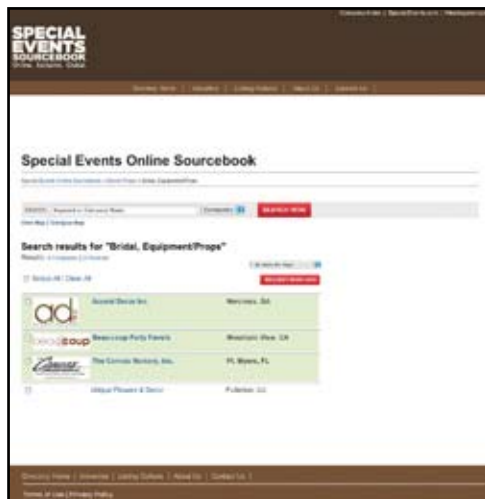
SPECIAL EVENTS SOURCEBOOK
Online. Exclusive. Global.

Special Events Online Sourcebook

Search results for "Bridal, Equipment/Props"

Select All | Clear All

Accent Decor Inc | Norcross, GA

Beau-coup Party Favors | Mountain View, CA

The Conroy Nursery, Inc. | Ft. Myers, FL

Unique Flowers & Decor | Fullerton, CA

Directory Home | Advertise | Listing Options | About Us | Contact Us |

Terms of Use | Privacy Policy